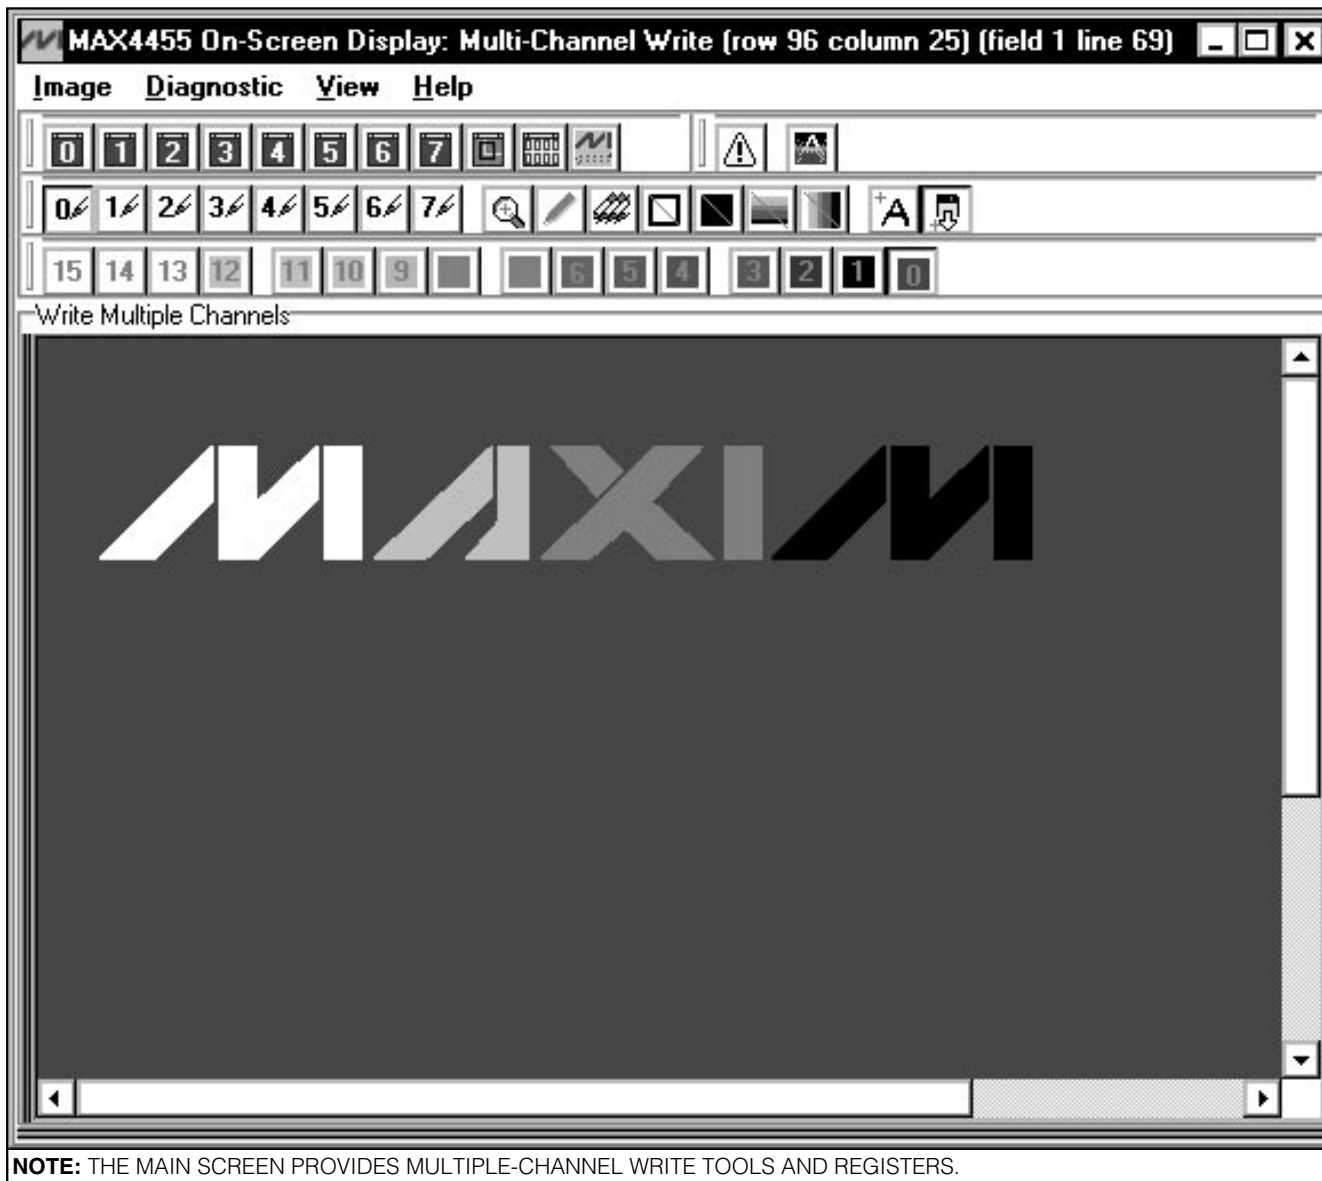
MAX4455 On-Screen Display: Multi-Channel Write (row 96 column 25) (field 1 line 69)

Image Diagnostic View Help

0 1 2 3 4 5 6 7

0 1 2 3 4 5 6 7

15 14 13 12 11 10 9 6 5 4 3 2 1 0

Write Multiple Channels

MAXIM

NOTE: THE MAIN SCREEN PROVIDES MULTIPLE-CHANNEL WRITE TOOLS AND REGISTERS.